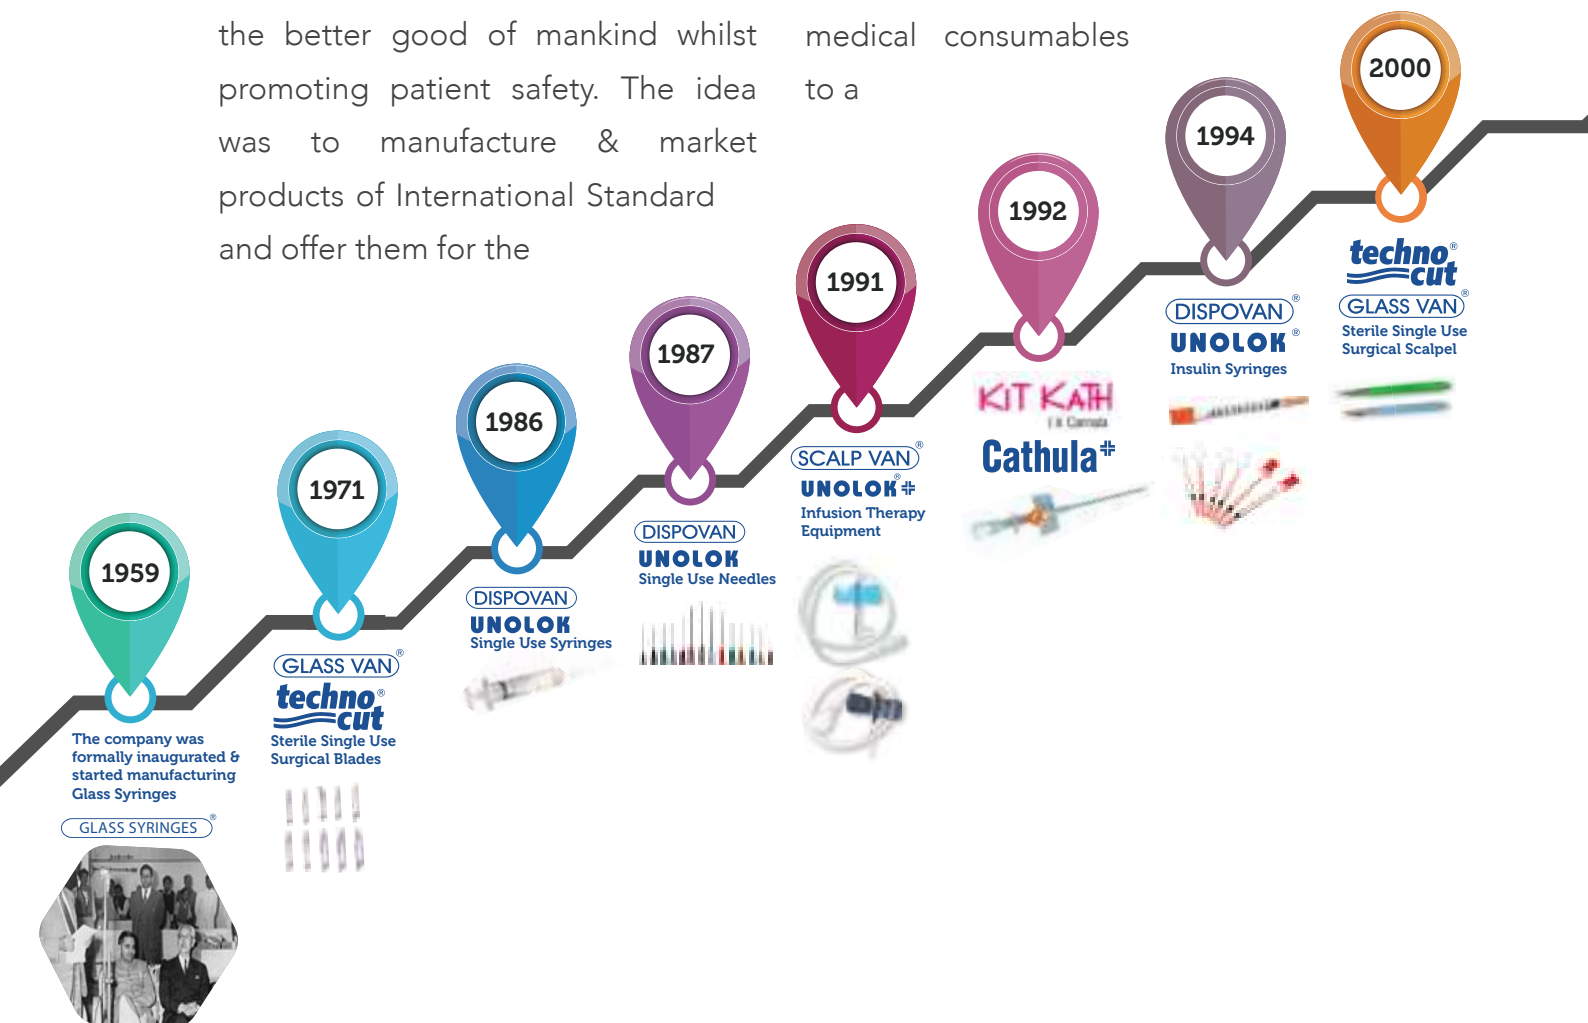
the better good of mankind whilst promoting patient safety. The idea was to manufacture & market products of International Standard and offer them for the

medical consumables to a

1959
The company was formally inaugurated & started manufacturing Glass Syringes
GLASS SYRINGES®

1971
GLASS VAN®
techno® cut
Sterile Single Use Surgical Blades

1986
DISPOVAN
UNOLOK
Single Use Syringes

1987
DISPOVAN
UNOLOK
Single Use Needles

1991
SCALP VAN®
UNOLOK®
Infusion Therapy Equipment

1992
KIT KATH
I.V. Cannula
Cathula

1994
DISPOVAN®
UNOLOK®
Insulin Syringes

2000
techno® cut
GLASS VAN®
Sterile Single Use Surgical Scalpel